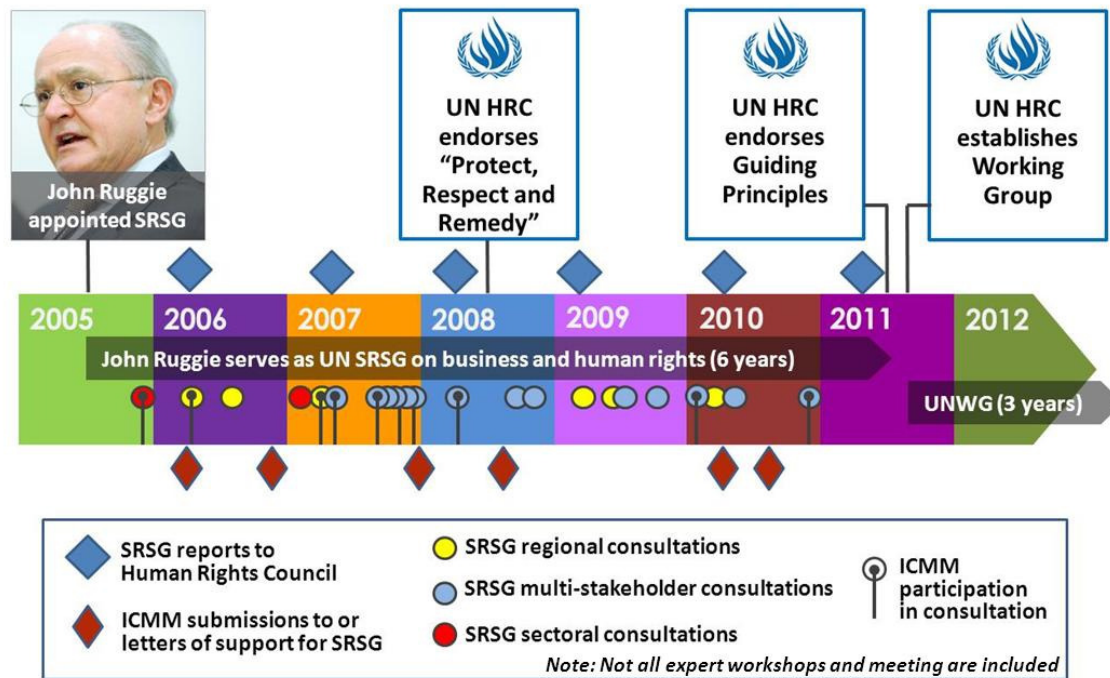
John Ruggie appointed SRSG

UN HRC endorses "Protect, Respect and Remedy"

UN HRC endorses Guiding Principles

UN HRC establishes Working Group

2005

2006

2007

2008

2009

2010

2011

2012

John Ruggie serves as UN SRSG on business and human rights (6 years)

UNWG (3 years)

SRSG reports to Human Rights Council

ICMM submissions to or letters of support for SRSG

SRSG regional consultations

SRSG multi-stakeholder consultations

SRSG sectoral consultations

ICMM participation in consultation

Note: Not all expert workshops and meeting are included